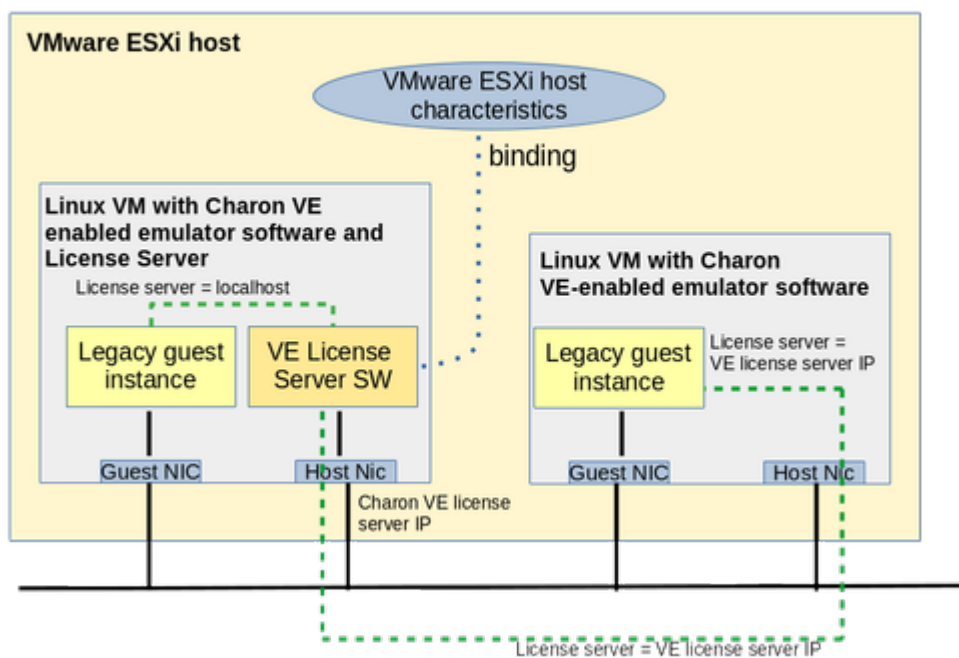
VMware ESXi host

VMware ESXi host characteristics

binding

Linux VM with Charon VE enabled emulator software and License Server

License server = localhost

Legacy guest instance

VE License Server SW

Guest NIC

Host Nic

Charon VE license server IP

Linux VM with Charon VE-enabled emulator software

Legacy guest instance

License server = VE license server IP

Guest NIC

Host Nic

License server = VE license server IP